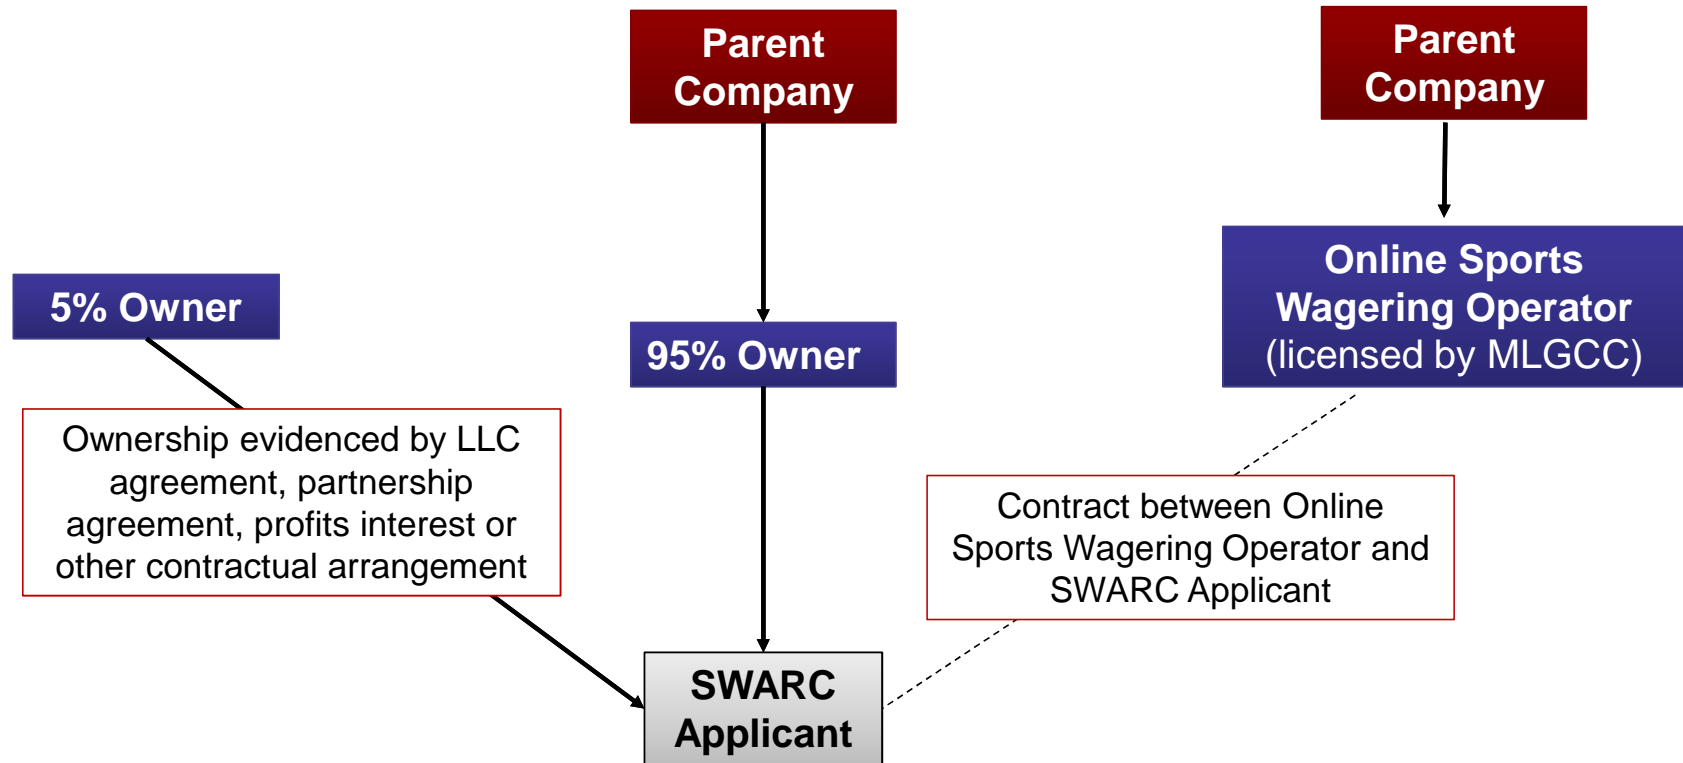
Parent Company

Parent Company

5% Owner

95% Owner

Online Sports Wagering Operator (licensed by MLGCC)

Ownership evidenced by LLC agreement, partnership agreement, profits interest or other contractual arrangement

Contract between Online Sports Wagering Operator and SWARC Applicant

SWARC Applicant